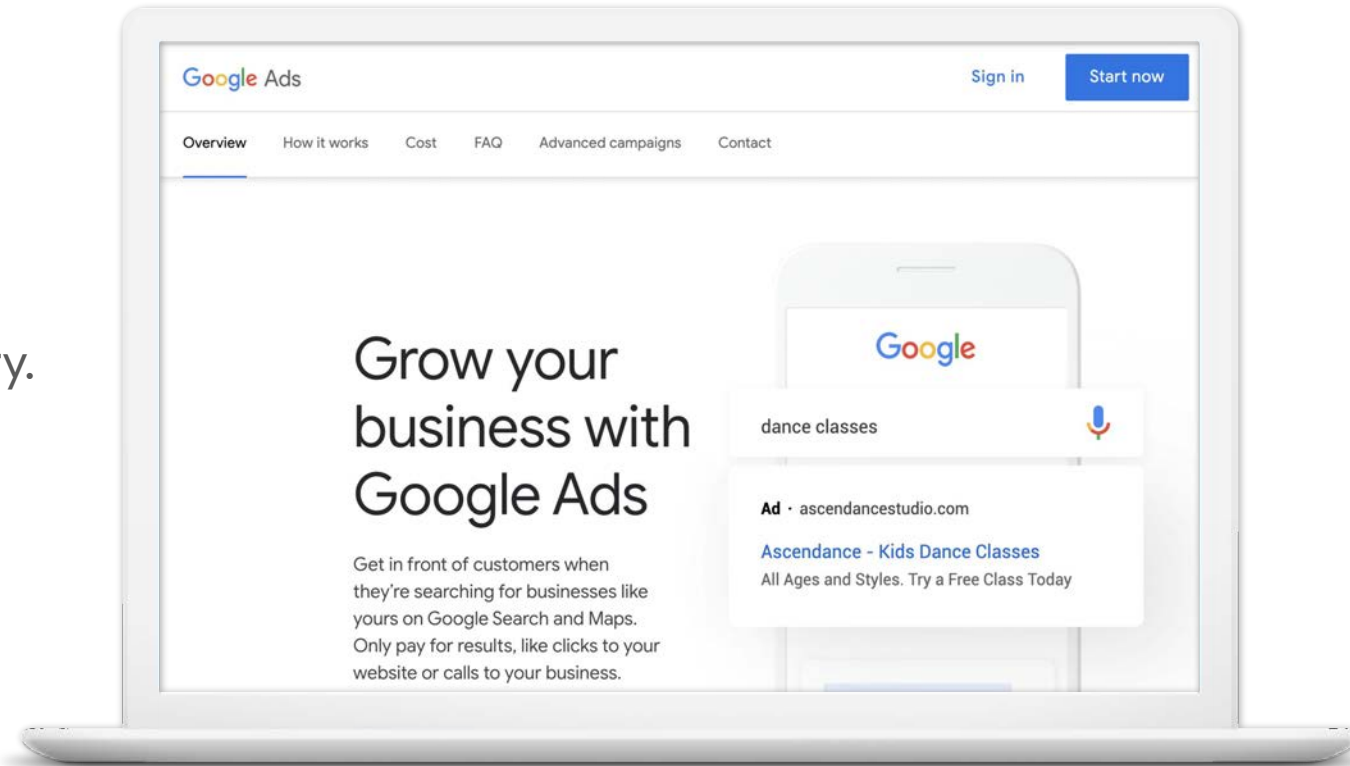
y.

Google Ads

Sign in

Start now

Overview How it works Cost FAQ Advanced campaigns Contact

Grow your business with Google Ads

Get in front of customers when they're searching for businesses like yours on Google Search and Maps. Only pay for results, like clicks to your website or calls to your business.

Google

dance classes

Ad · ascendancestudio.com

Ascendance - Kids Dance Classes

All Ages and Styles. Try a Free Class Today